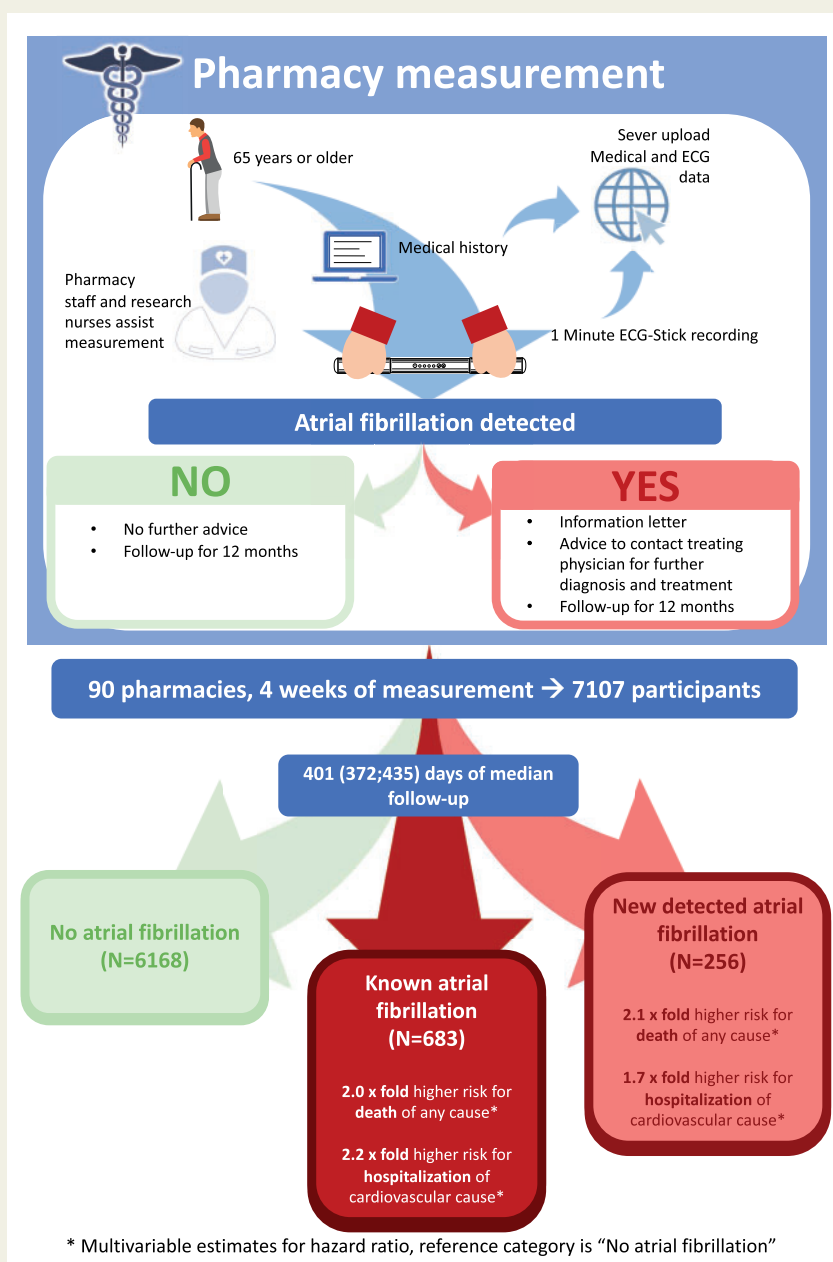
Pharmacy measurement

65 years or older

Sever upload Medical and ECG data

Medical history

Pharmacy staff and research nurses assist measurement

1 Minute ECG-Stick recording

Atrial fibrillation detected

NO

- No further advice
- Follow-up for 12 months

YES

- Information letter
- Advice to contact treating physician for further diagnosis and treatment
- Follow-up for 12 months

90 pharmacies, 4 weeks of measurement → 7107 participants

401 (372;435) days of median follow-up

No atrial fibrillation (N=6168)

Known atrial fibrillation (N=683)

2.0 x fold higher risk for death of any cause*

2.2 x fold higher risk for hospitalization of cardiovascular cause*

New detected atrial fibrillation (N=256)

2.1 x fold higher risk for death of any cause*

1.7 x fold higher risk for hospitalization of cardiovascular cause*

* Multivariable estimates for hazard ratio, reference category is "No atrial fibrillation"